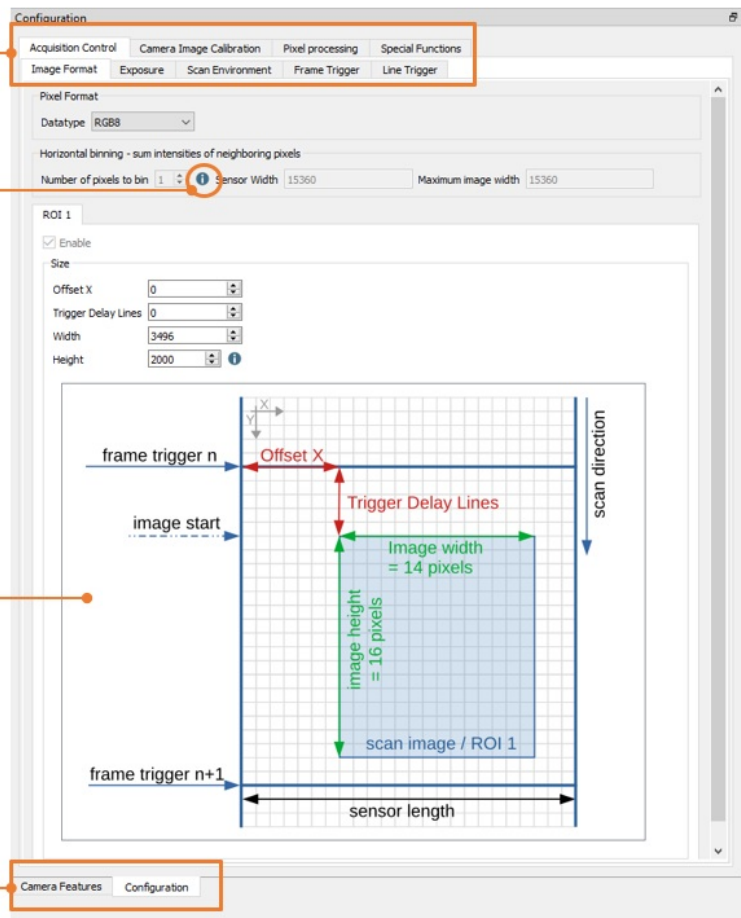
Configuration

Acquisition Control | Camera Image Calibration | Pixel processing | Special Functions

Image Format | Exposure | Scan Environment | Frame Trigger | Line Trigger

Pixel Format

Datatype RGB8

Horizontal binning - sum intensities of neighboring pixels

Number of pixels to bin 1 Sensor Width 15360 Maximum image width 15360

ROI 1

Enable

Size

Offset X 0

Trigger Delay Lines 0

Width 3496

Height 2000

X

Y

frame trigger n

Offset X

scan direction

Trigger Delay Lines

image start

Image width = 14 pixels

image height = 16 pixels

scan image / ROI 1

frame trigger n+1

sensor length

Camera Features | Configuration